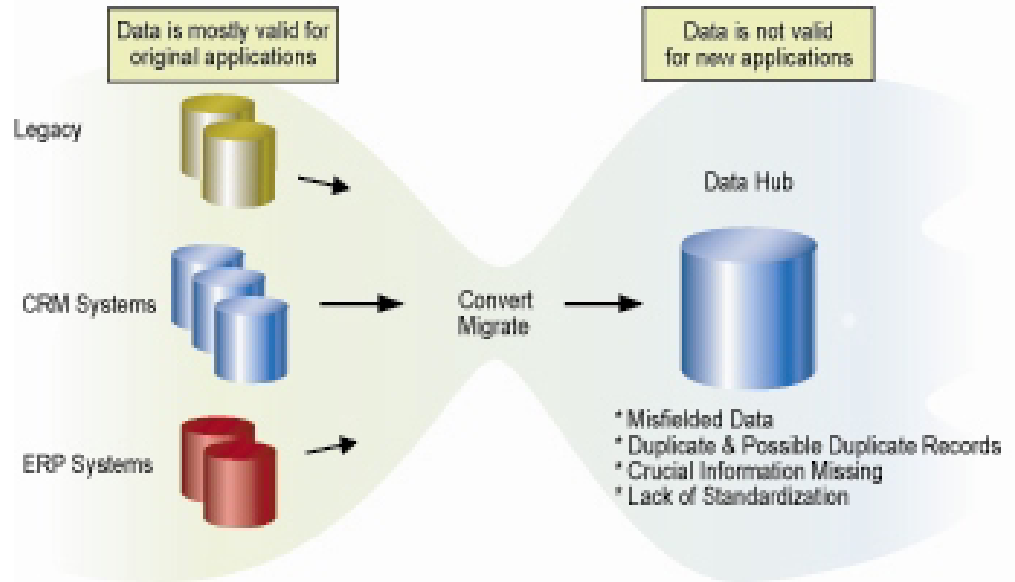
Data is mostly valid for original applications

Data is not valid for new applications

Legacy

Data Hub

CRM Systems

Convert
Migrate

ERP Systems

* Misfielded Data
* Duplicate & Possible Duplicate Records
* Crucial Information Missing
* Lack of Standardization